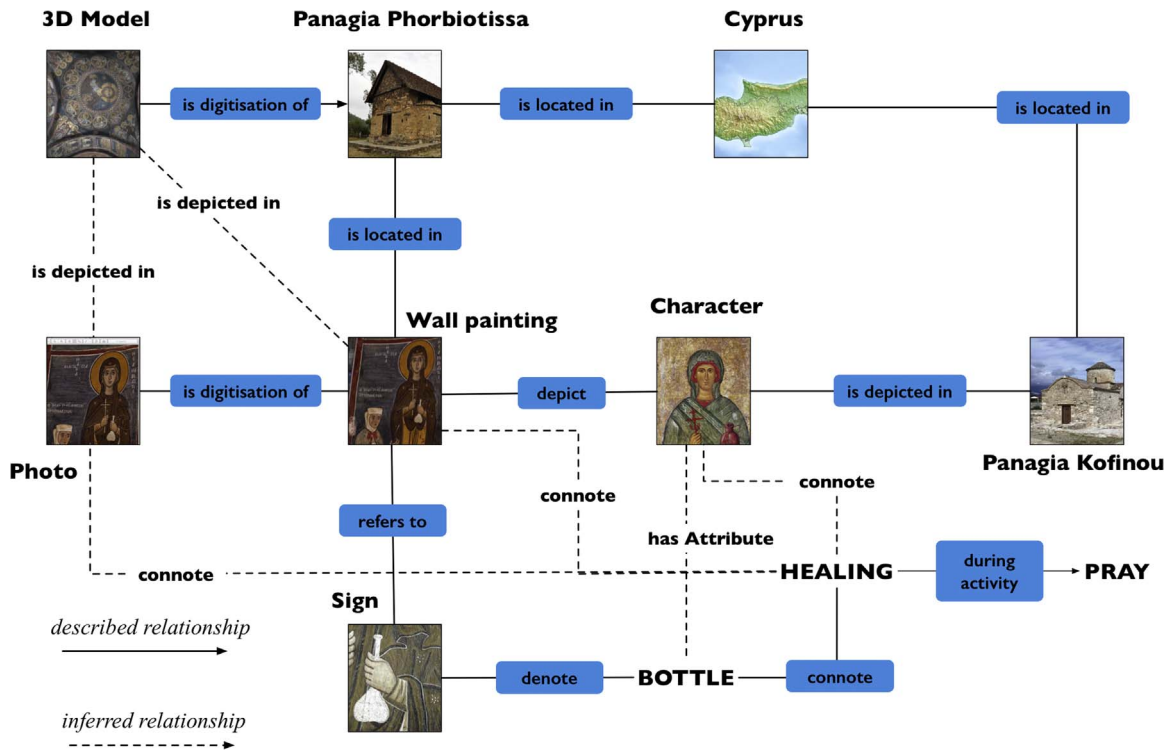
3D Model

Panagia Phorbiotissa

Cyprus

is digitisation of

is located in

is located in

is depicted in

is located in

is depicted in

Wall painting

Character

is digitisation of

depict

is depicted in

Photo

Panagia Kofinou

connote

connote

refers to

has Attribute

connote

HEALING

during activity

PRAY

Sign

described relationship

denote

BOTTLE

connote

inferred relationship